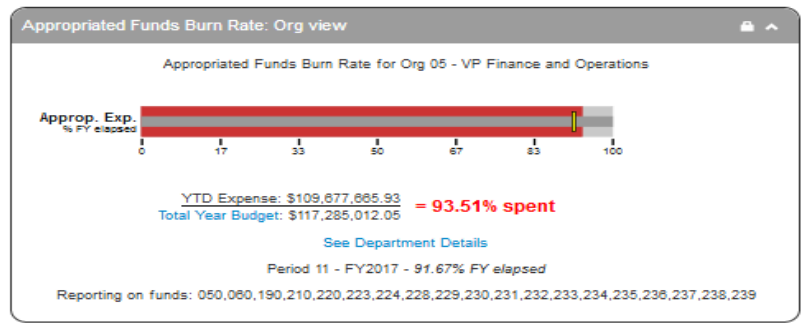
Appropriated Funds Burn Rate: Org view

Appropriated Funds Burn Rate for Org 05 - VP Finance and Operations

Approp. Exp.
% FY elapsed

0 17 33 50 67 83 100

YTD Expense: $109,677,665.93
Total Year Budget: $117,285,012.05
= 93.51% spent

See Department Details

Period 11 - FY2017 - 91.67% FY elapsed

Reporting on funds: 050,060,190,210,220,223,224,228,229,230,231,232,233,234,235,236,237,238,239